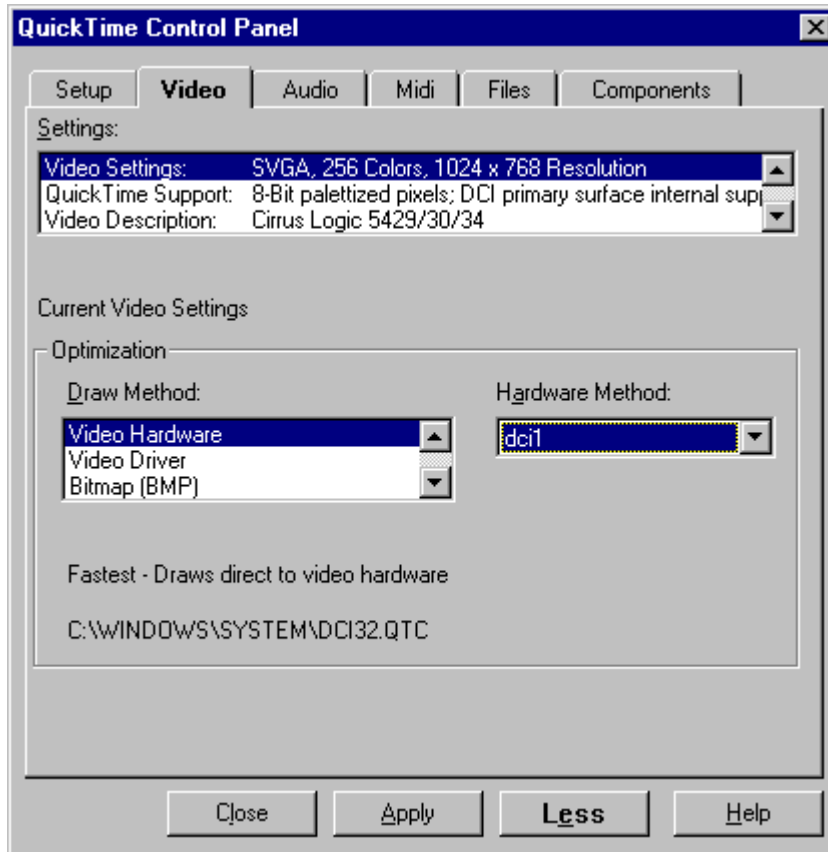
QuickTime Control Panel

Setup | Video | Audio | Midi | Files | Components

Settings:

| | |
|---|---|
| Video Settings: | SVGA, 256 Colors, 1024 x 768 Resolution |
| QuickTime Support: | 8-Bit palettized pixels; DCI primary surface internal sup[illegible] |
| Video Description: | Cirrus Logic 5429/30/34 |

Current Video Settings

Optimization

Draw Method:

Video Hardware
Video Driver
Bitmap (BMP)

Hardware Method:

dci1

Fastest - Draws direct to video hardware

C:\WINDOWS\SYSTEM\DCI32.QTC

Close | Apply | Less | Help